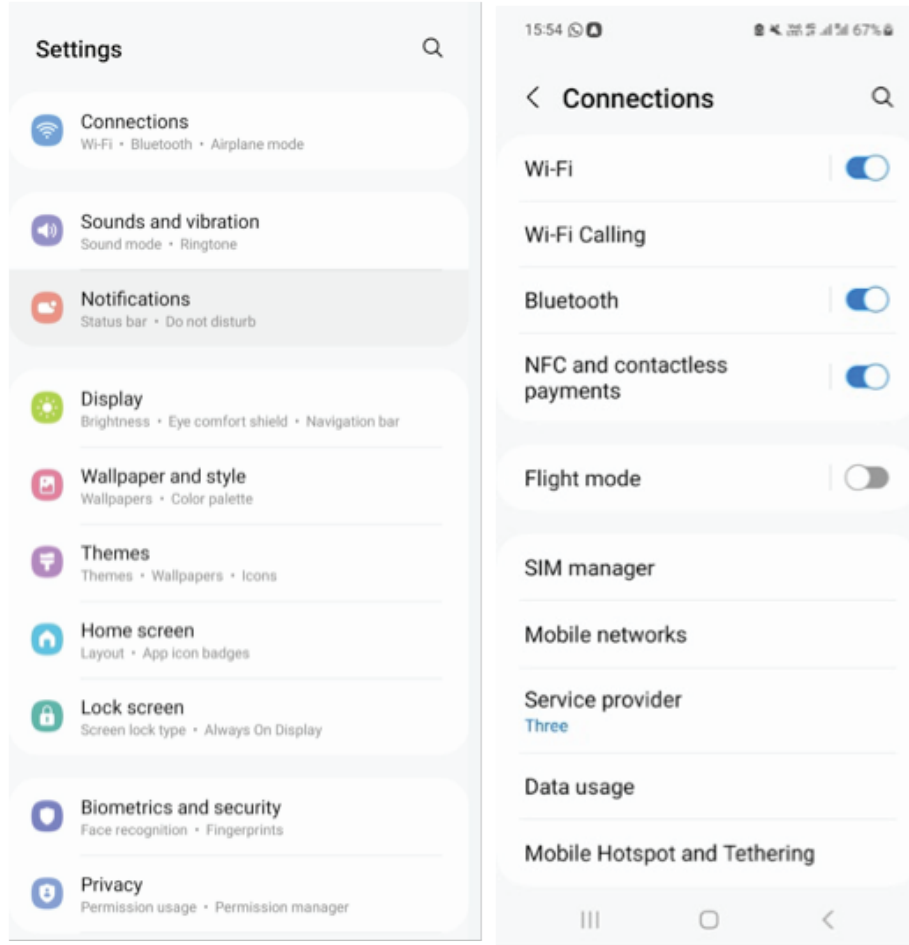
Settings

Connections
Wi-Fi • Bluetooth • Airplane mode

Sounds and vibration
Sound mode • Ringtone

Notifications
Status bar • Do not disturb

Display
Brightness • Eye comfort shield • Navigation bar

Wallpaper and style
Wallpapers • Color palette

Themes
Themes • Wallpapers • Icons

Home screen
Layout • App icon badges

Lock screen
Screen lock type • Always On Display

Biometrics and security
Face recognition • Fingerprints

Privacy
Permission usage • Permission manager

15:54 67%

Connections

Wi-Fi

Wi-Fi Calling

Bluetooth

NFC and contactless payments

Flight mode

SIM manager

Mobile networks

Service provider
Three

Data usage

Mobile Hotspot and Tethering